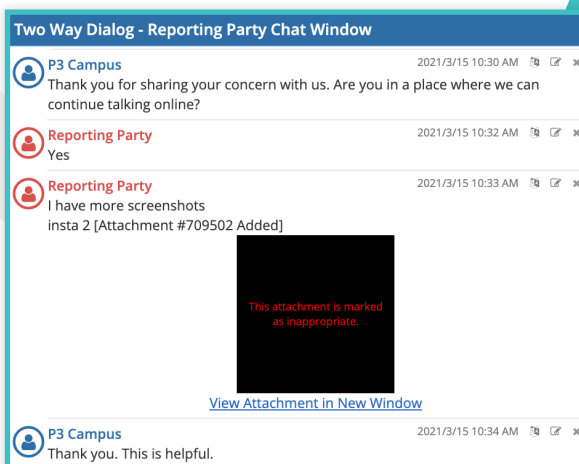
Two Way Dialog - Reporting Party Chat Window

P3 Campus
2021/3/15 10:30 AM
Thank you for sharing your concern with us. Are you in a place where we can continue talking online?

Reporting Party
2021/3/15 10:32 AM
Yes

Reporting Party
2021/3/15 10:33 AM
I have more screenshots
insta 2 [Attachment #709502 Added]

This attachment is marked as inappropriate.

View Attachment in New Window

P3 Campus
2021/3/15 10:34 AM
Thank you. This is helpful.